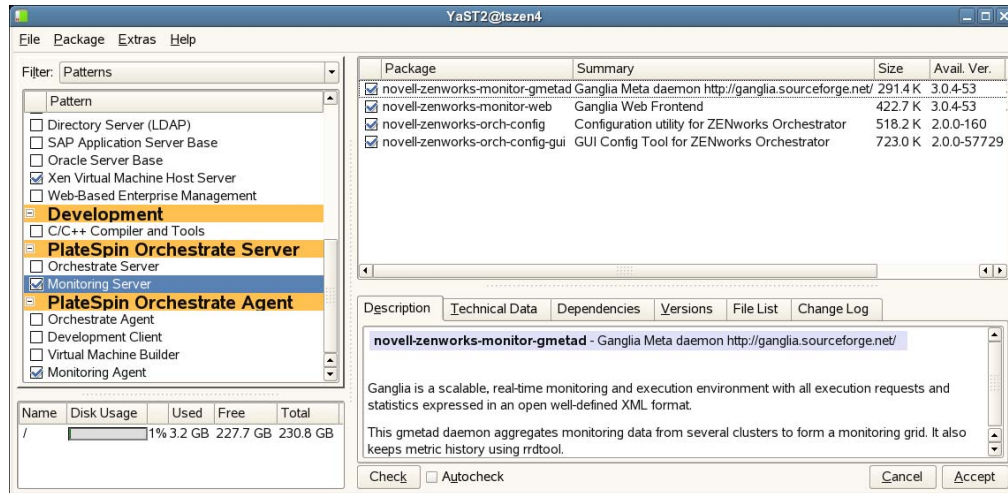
YaST2@tszen4

File Package Extras Help

Filter: Patterns

Pattern
Directory Server (LDAP)
SAP Application Server Base
Oracle Server Base
Xen Virtual Machine Host Server
Web-Based Enterprise Management
Development
C/C++ Compiler and Tools
PlateSpin Orchestrate Server
Orchestrate Server
Monitoring Server
PlateSpin Orchestrate Agent
Orchestrate Agent
Development Client
Virtual Machine Builder
Monitoring Agent

| Name | Disk Usage | Used | Free | Total |
|---|---|---|---|---|
| / | 1% | 3.2 GB | 227.7 GB | 230.8 GB |

| Package | Summary | Size | Avail. Ver. |
|---|---|---|---|
| novell-zenworks-monitor-gmetad | Ganglia Meta daemon http://ganglia.sourceforge.net/ | 291.4 K | 3.0.4-53 |
| novell-zenworks-monitor-web | Ganglia Web Frontend | 422.7 K | 3.0.4-53 |
| novell-zenworks-orch-config | Configuration utility for ZENworks Orchestrator | 518.2 K | 2.0.0-160 |
| novell-zenworks-orch-config-gui | GUI Config Tool for ZENworks Orchestrator | 723.0 K | 2.0.0-57729 |

Description Technical Data Dependencies Versions File List Change Log

novell-zenworks-monitor-gmetad - Ganglia Meta daemon http://ganglia.sourceforge.net/

Ganglia is a scalable, real-time monitoring and execution environment with all execution requests and statistics expressed in an open well-defined XML format.

This gmetad daemon aggregates monitoring data from several clusters to form a monitoring grid. It also keeps metric history using rrdtool.

Check Autocheck Cancel Accept